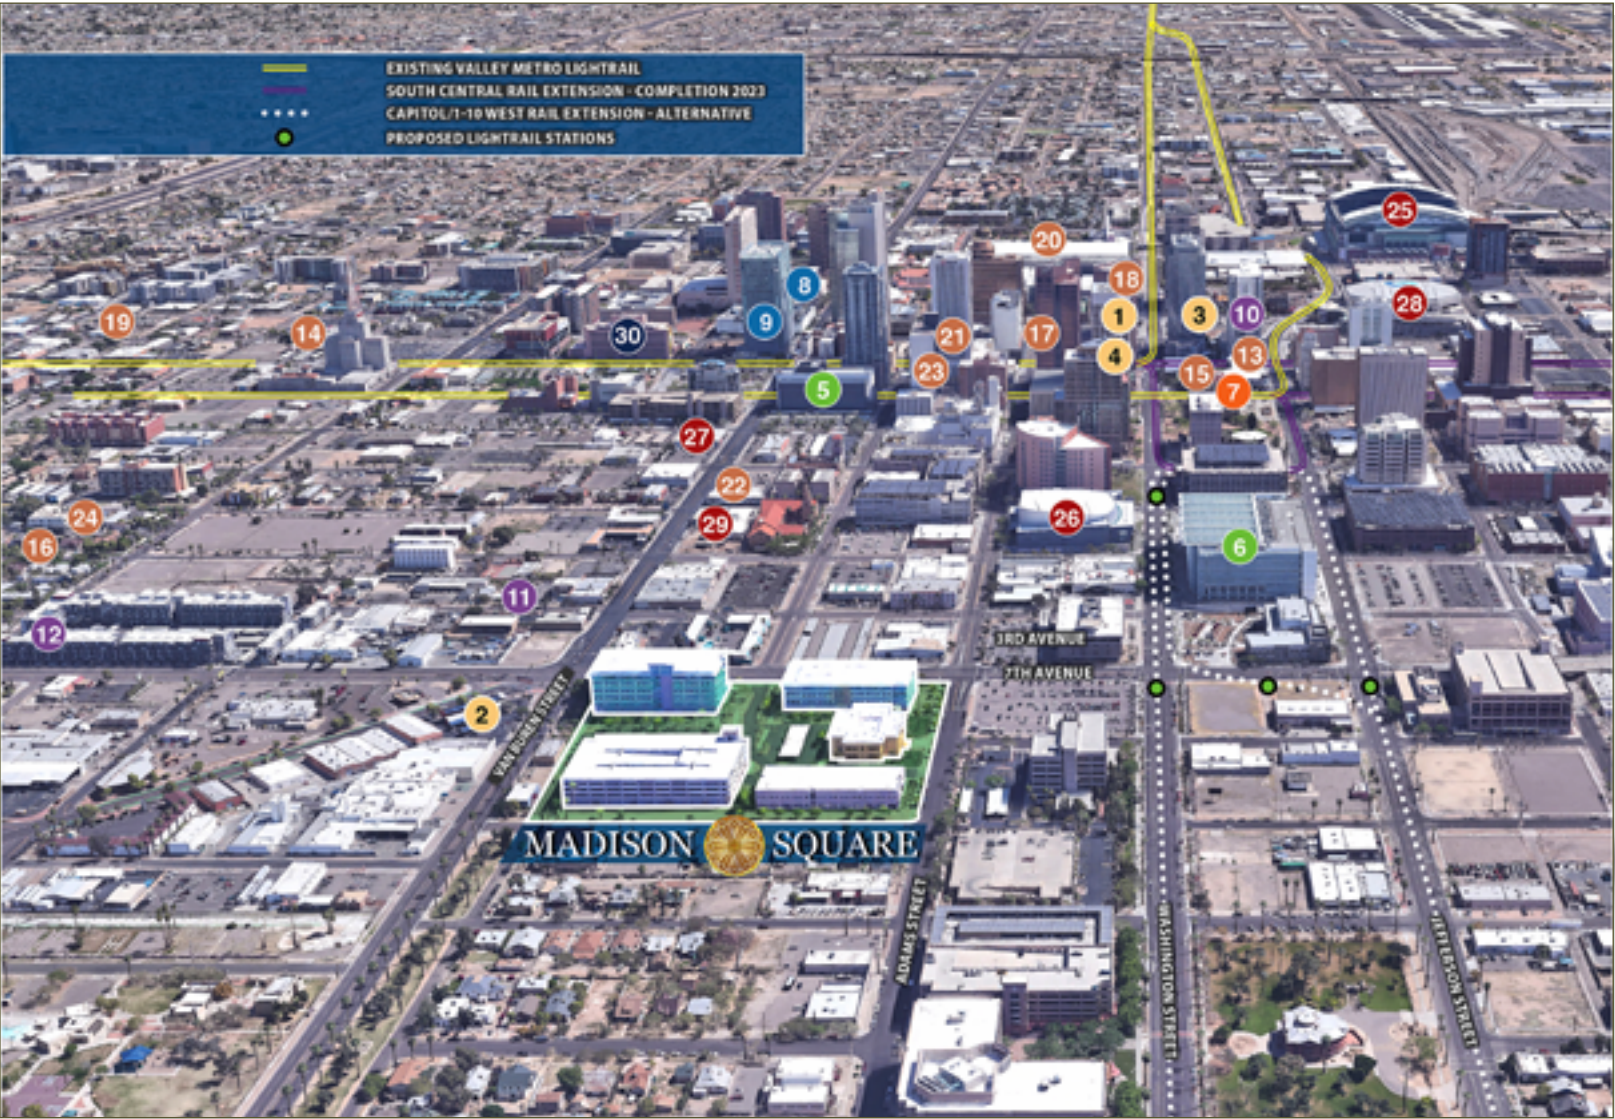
EXISTING VALLEY METRO LIGHTRAIL
SOUTH CENTRAL RAIL EXTENSION - COMPLETION 2023
CAPITOL/I-10 WEST RAIL EXTENSION - ALTERNATIVE
PROPOSED LIGHTRAIL STATIONS

25
20
18
8
1
3
10
28
19
14
30
9
21
17
4
13
15
7
23
5
27
22
26
29
24
16
6
11
12
3RD AVENUE
7TH AVENUE
2
VAN BUREN STREET
MADISON SQUARE
ADAMS STREET
WASHINGTON STREET
JEFFERSON STREET